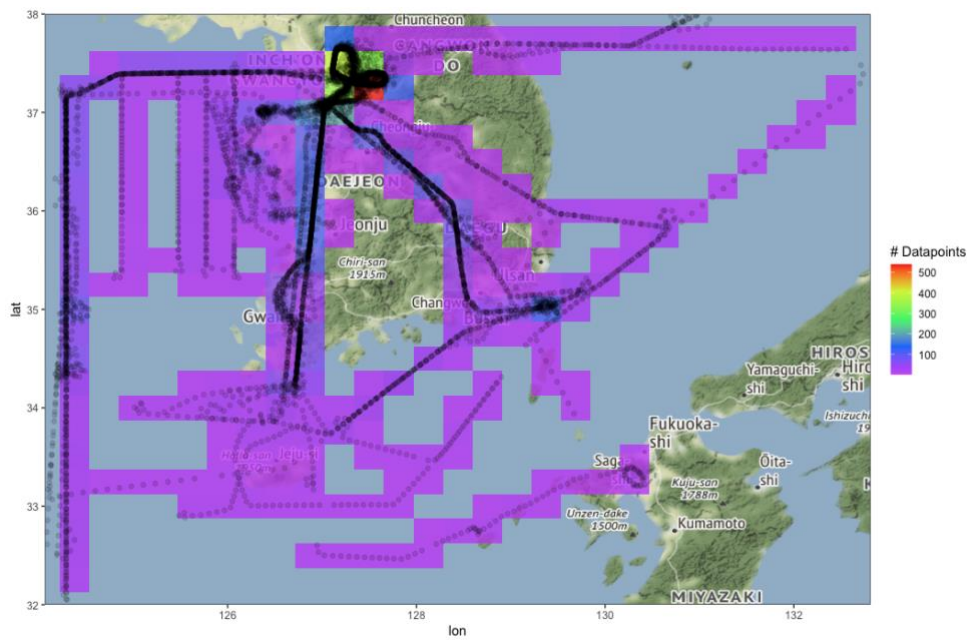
Chuncheon
GANGWON
INCHEON
GYEONG
DO
Cheongju
DAEJEON
Jeonju
DAEGU
Chiri-san
1915m
Ulsan
Changwon
Busan
Gwangju
Halla-san Jeju
1950m
Yamaguchi-
shi
HIROSHIMA
Hiroshi
Ishizuchi
19
Fukuoka-
shi
Saga
Kuju-san
1788m
Ōita-
shi
Unzen-dake
1500m
Kumamoto
MIYAZAKI
# Datapoints
500
400
300
200
100
lat
38
37
36
35
34
33
32
lon
126
128
130
132